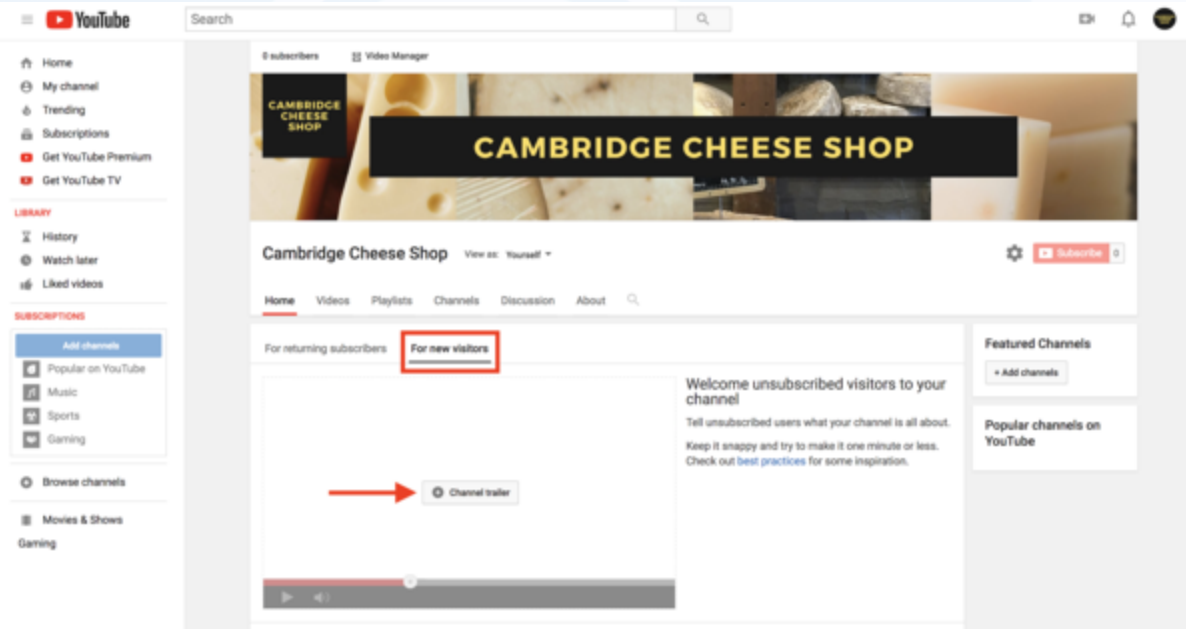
YouTube

Search

Home
My channel
Trending
Subscriptions
Get YouTube Premium
Get YouTube TV

LIBRARY
History
Watch later
Liked videos

SUBSCRIPTIONS
Add channels
Popular on YouTube
Music
Sports
Gaming

Browse channels

Movies & Shows
Gaming

0 subscribers
Video Manager

CAMBRIDGE CHEESE SHOP

CAMBRIDGE CHEESE SHOP

Cambridge Cheese Shop
View as: Yourself
Subscribe 0

Home
Videos
Playlists
Channels
Discussion
About

For returning subscribers
For new visitors

Channel trailer

Welcome unsubscribed visitors to your channel

Tell unsubscribed users what your channel is all about.

Keep it snappy and try to make it one minute or less. Check out best practices for some inspiration.

Featured Channels
+ Add channels

Popular channels on YouTube